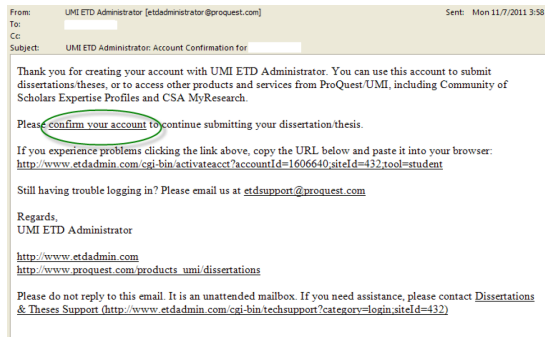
From: UMI ETD Administrator [etdadministrator@proquest.com]
Sent: Mon 11/7/2011 3:58
To:
Cc:
Subject: UMI ETD Administrator: Account Confirmation for

Thank you for creating your account with UMI ETD Administrator. You can use this account to submit dissertations/theses, or to access other products and services from ProQuest/UMI, including Community of Scholars Expertise Profiles and CSA MyResearch.

Please confirm your account to continue submitting your dissertation/thesis.

If you experience problems clicking the link above, copy the URL below and paste it into your browser:
http://www.etdadmin.com/cgi-bin/activateacct?accountId=1606640;siteId=432;tool=student

Still having trouble logging in? Please email us at etdsupport@proquest.com

Regards,
UMI ETD Administrator

http://www.etdadmin.com
http://www.proquest.com/products_umi/dissertations

Please do not reply to this email. It is an unattended mailbox. If you need assistance, please contact Dissertations & Theses Support (http://www.etdadmin.com/cgi-bin/techsupport?category=login;siteId=432)